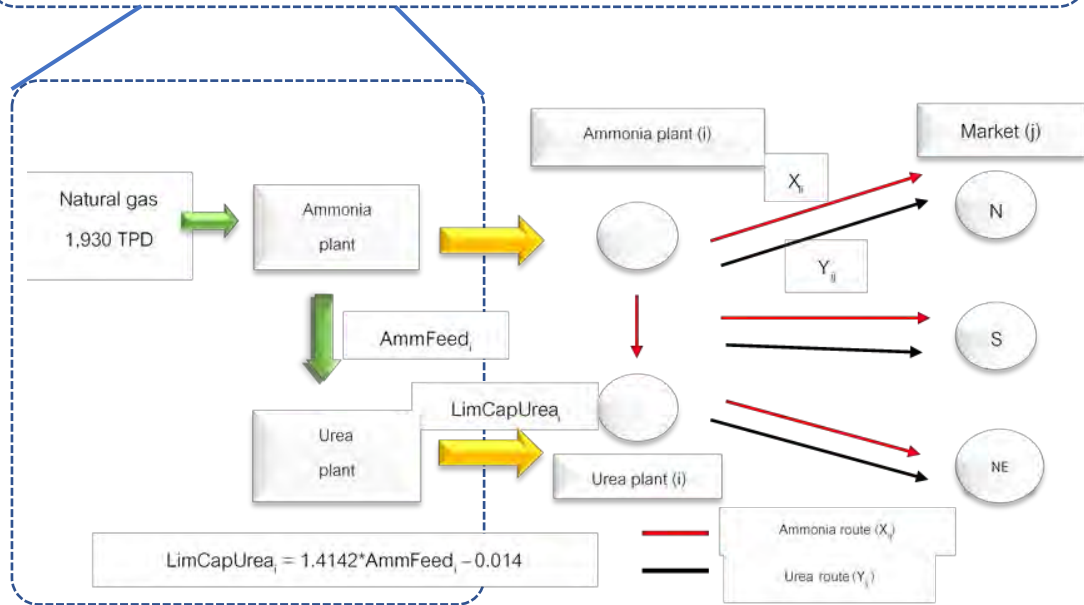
Ammonia plant (i)

Market (j)

$X_{ij}$

Natural gas

1,930 TPD

Ammonia

plant

N

$Y_{ij}$

S

$AmmFeed_i$

$LimCapUrea_i$

Urea

plant

Urea plant (i)

NE

Ammonia route ($X_{ij}$)

$LimCapUrea_i = 1.4142*AmmFeed_i - 0.014$

Urea route ($Y_{ij}$)